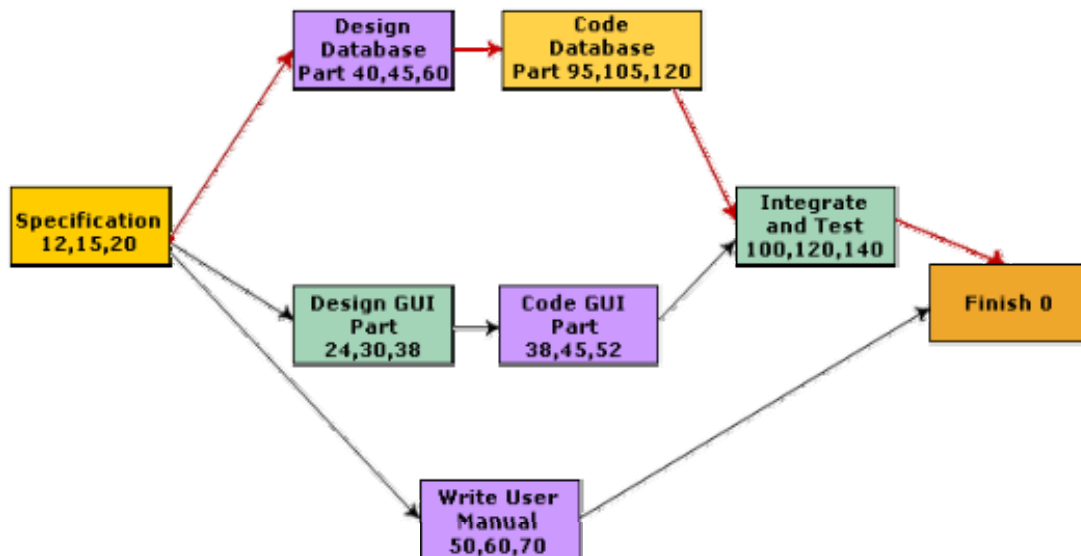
Design Database Part 40,45,60

Code Database Part 95,105,120

Specification 12,15,20

Integrate and Test 100,120,140

Finish 0

Design GUI Part 24,30,38

Code GUI Part 38,45,52

Write User Manual 50,60,70